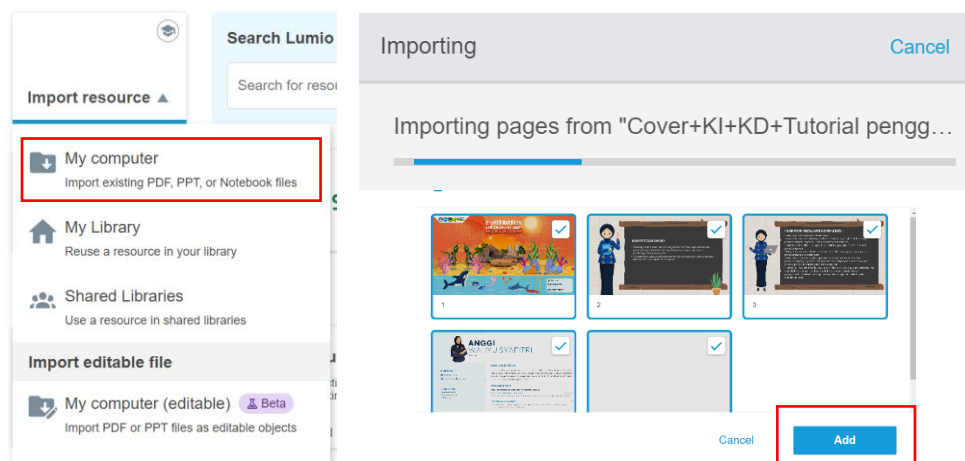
Import resource ▲

Search Lumio

Search for resou

My computer
Import existing PDF, PPT, or Notebook files

My Library
Reuse a resource in your library

Shared Libraries
Use a resource in shared libraries

Import editable file

My computer (editable) Beta
Import PDF or PPT files as editable objects

Importing

Cancel

Importing pages from "Cover+KI+KD+Tutorial pengg…

1

2

3

ANGGI
WAHYU SYAFITRI

Cancel

Add